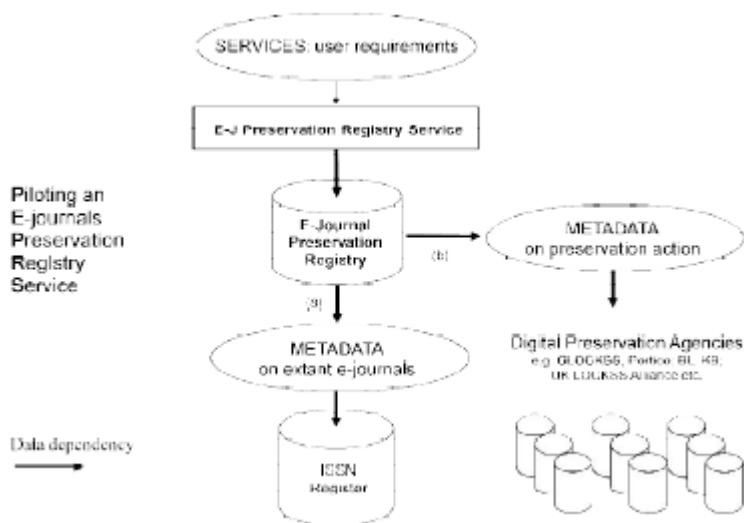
SERVICES: user requirements

E-J Preservation Registry Service

Piloting an E-journals Preservation Registry Service

E-Journal Preservation Registry

(b)

METADATA on preservation action

(a)

METADATA on extant e-journals

Digital Preservation Agencies e.g. CLOCKSS, Portico, BL, KB, UK LOCKSS Alliance etc.

Data dependency

ISSN Register